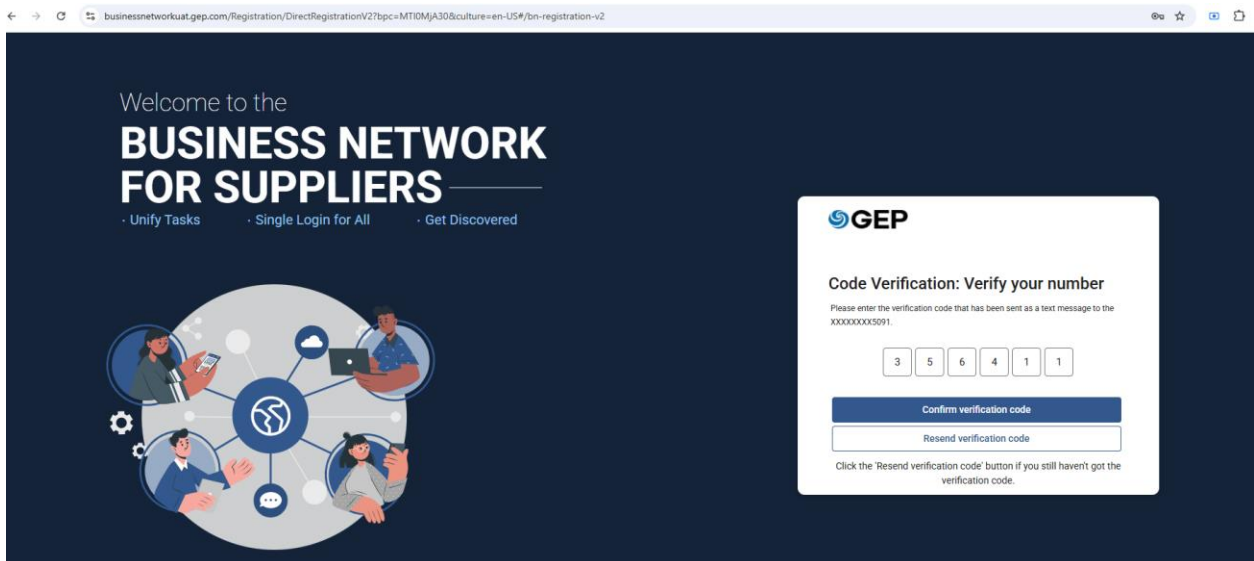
businessnetworkuat.gep.com/Registration/DirectRegistrationV2?bpc=MTI0MjA30&culture=en-US#/bn-registration-v2

Welcome to the
BUSINESS NETWORK
FOR SUPPLIERS
· Unify Tasks · Single Login for All · Get Discovered

GEP

Code Verification: Verify your number

Please enter the verification code that has been sent as a text message to the XXXXXXXX5091.

3 5 6 4 1 1

Confirm verification code

Resend verification code

Click the 'Resend verification code' button if you still haven't got the verification code.